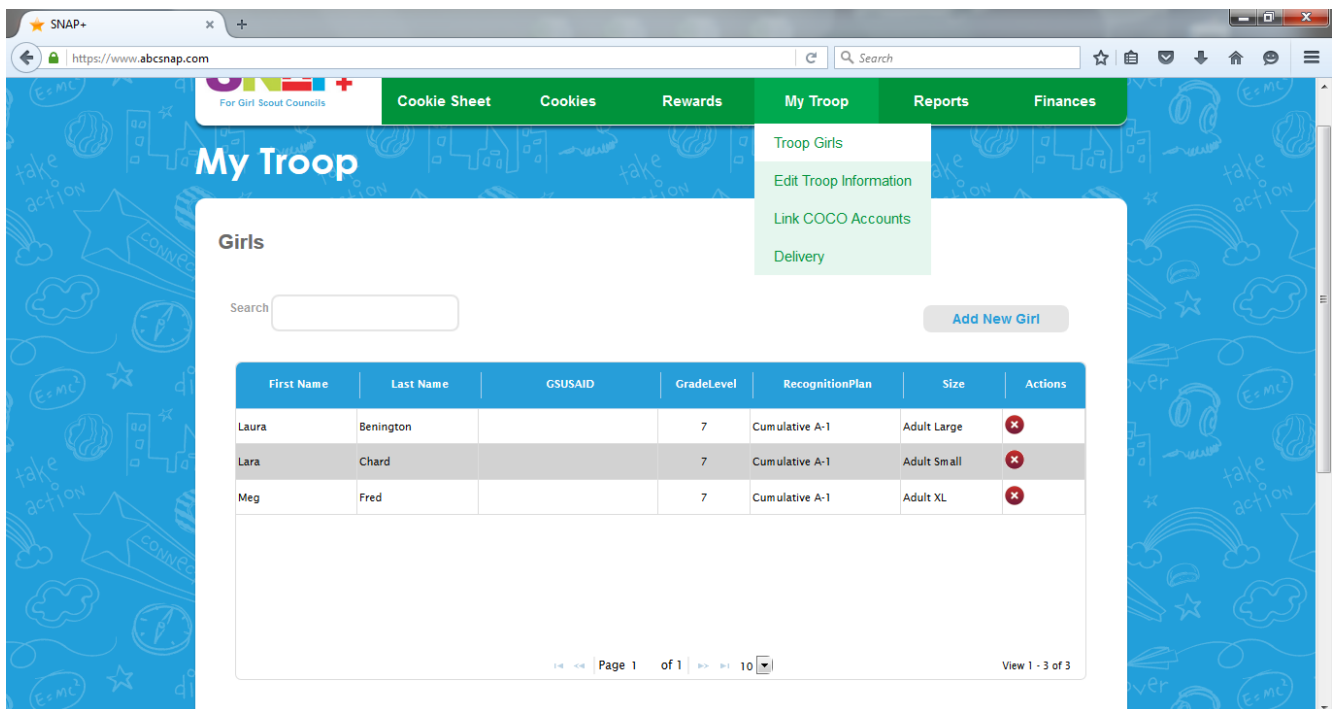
SNAP+

https://www.abcsnap.com

Search

For Girl Scout Councils

Cookie Sheet

Cookies

Rewards

My Troop

Reports

Finances

Troop Girls

Edit Troop Information

Link COCO Accounts

Delivery

My Troop

Girls

Search

Add New Girl

| First Name | Last Name | GSUSAID | GradeLevel | RecognitionPlan | Size | Actions |
|---|---|---|---|---|---|---|
| Laura | Benington | | 7 | Cumulative A-1 | Adult Large | |
| Lara | Chard | | 7 | Cumulative A-1 | Adult Small | |
| Meg | Fred | | 7 | Cumulative A-1 | Adult XL | |

Page 1 of 1 10

View 1 - 3 of 3